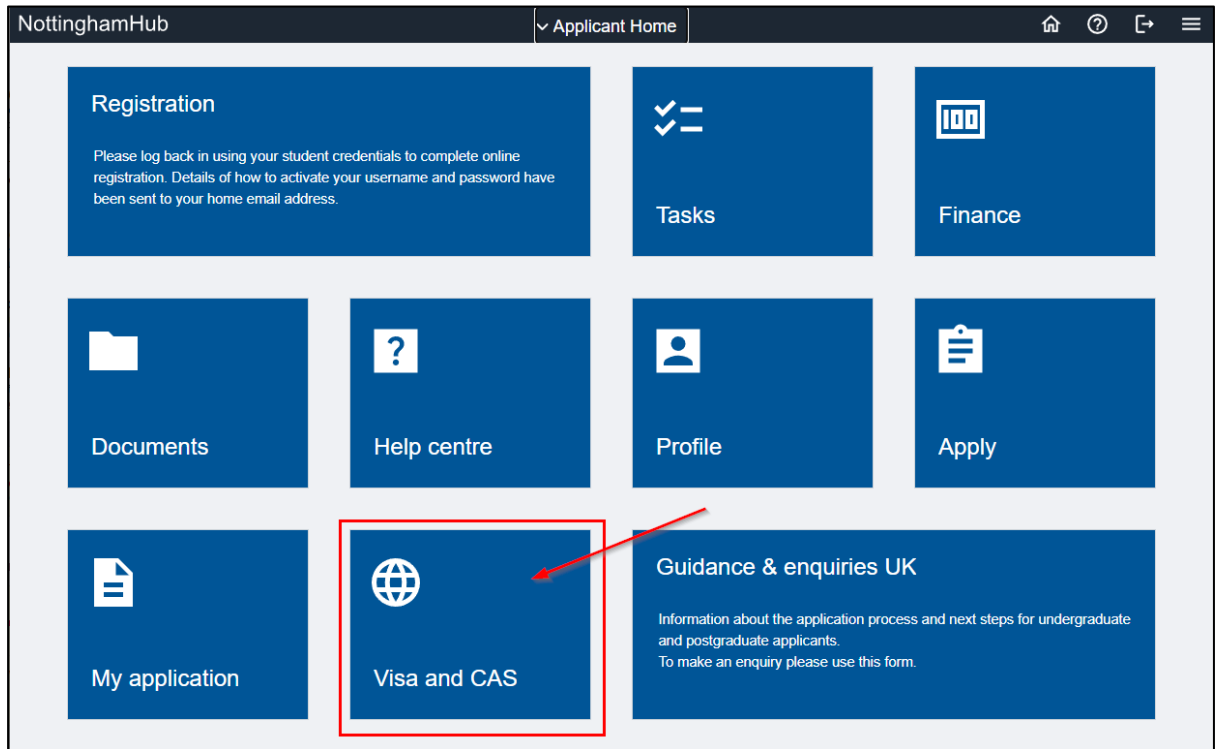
NottinghamHub

Applicant Home

Registration

Please log back in using your student credentials to complete online registration. Details of how to activate your username and password have been sent to your home email address.

Tasks

Finance

Documents

Help centre

Profile

Apply

My application

Visa and CAS

Guidance & enquiries UK

Information about the application process and next steps for undergraduate and postgraduate applicants.
To make an enquiry please use this form.